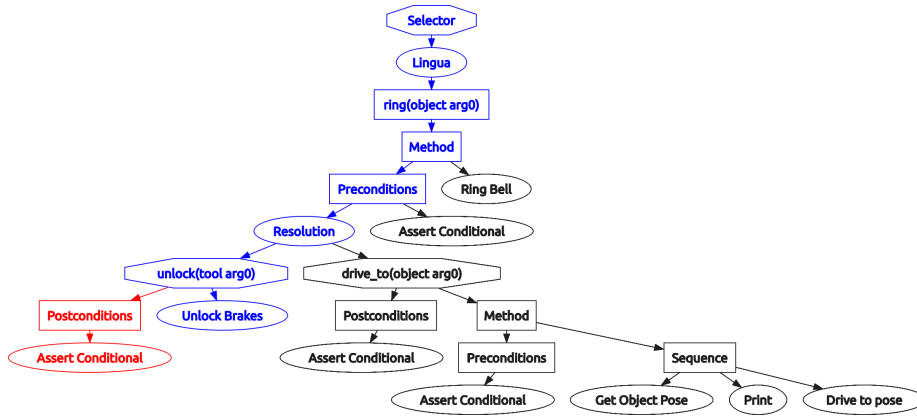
Selector
Lingua
ring(object arg0)
Method
Preconditions
Ring Bell
Resolution
Assert Conditional
unlock(tool arg0)
drive_to(object arg0)
Postconditions
Unlock Brakes
Postconditions
Method
Assert Conditional
Assert Conditional
Preconditions
Sequence
Assert Conditional
Get Object Pose
Print
Drive to pose